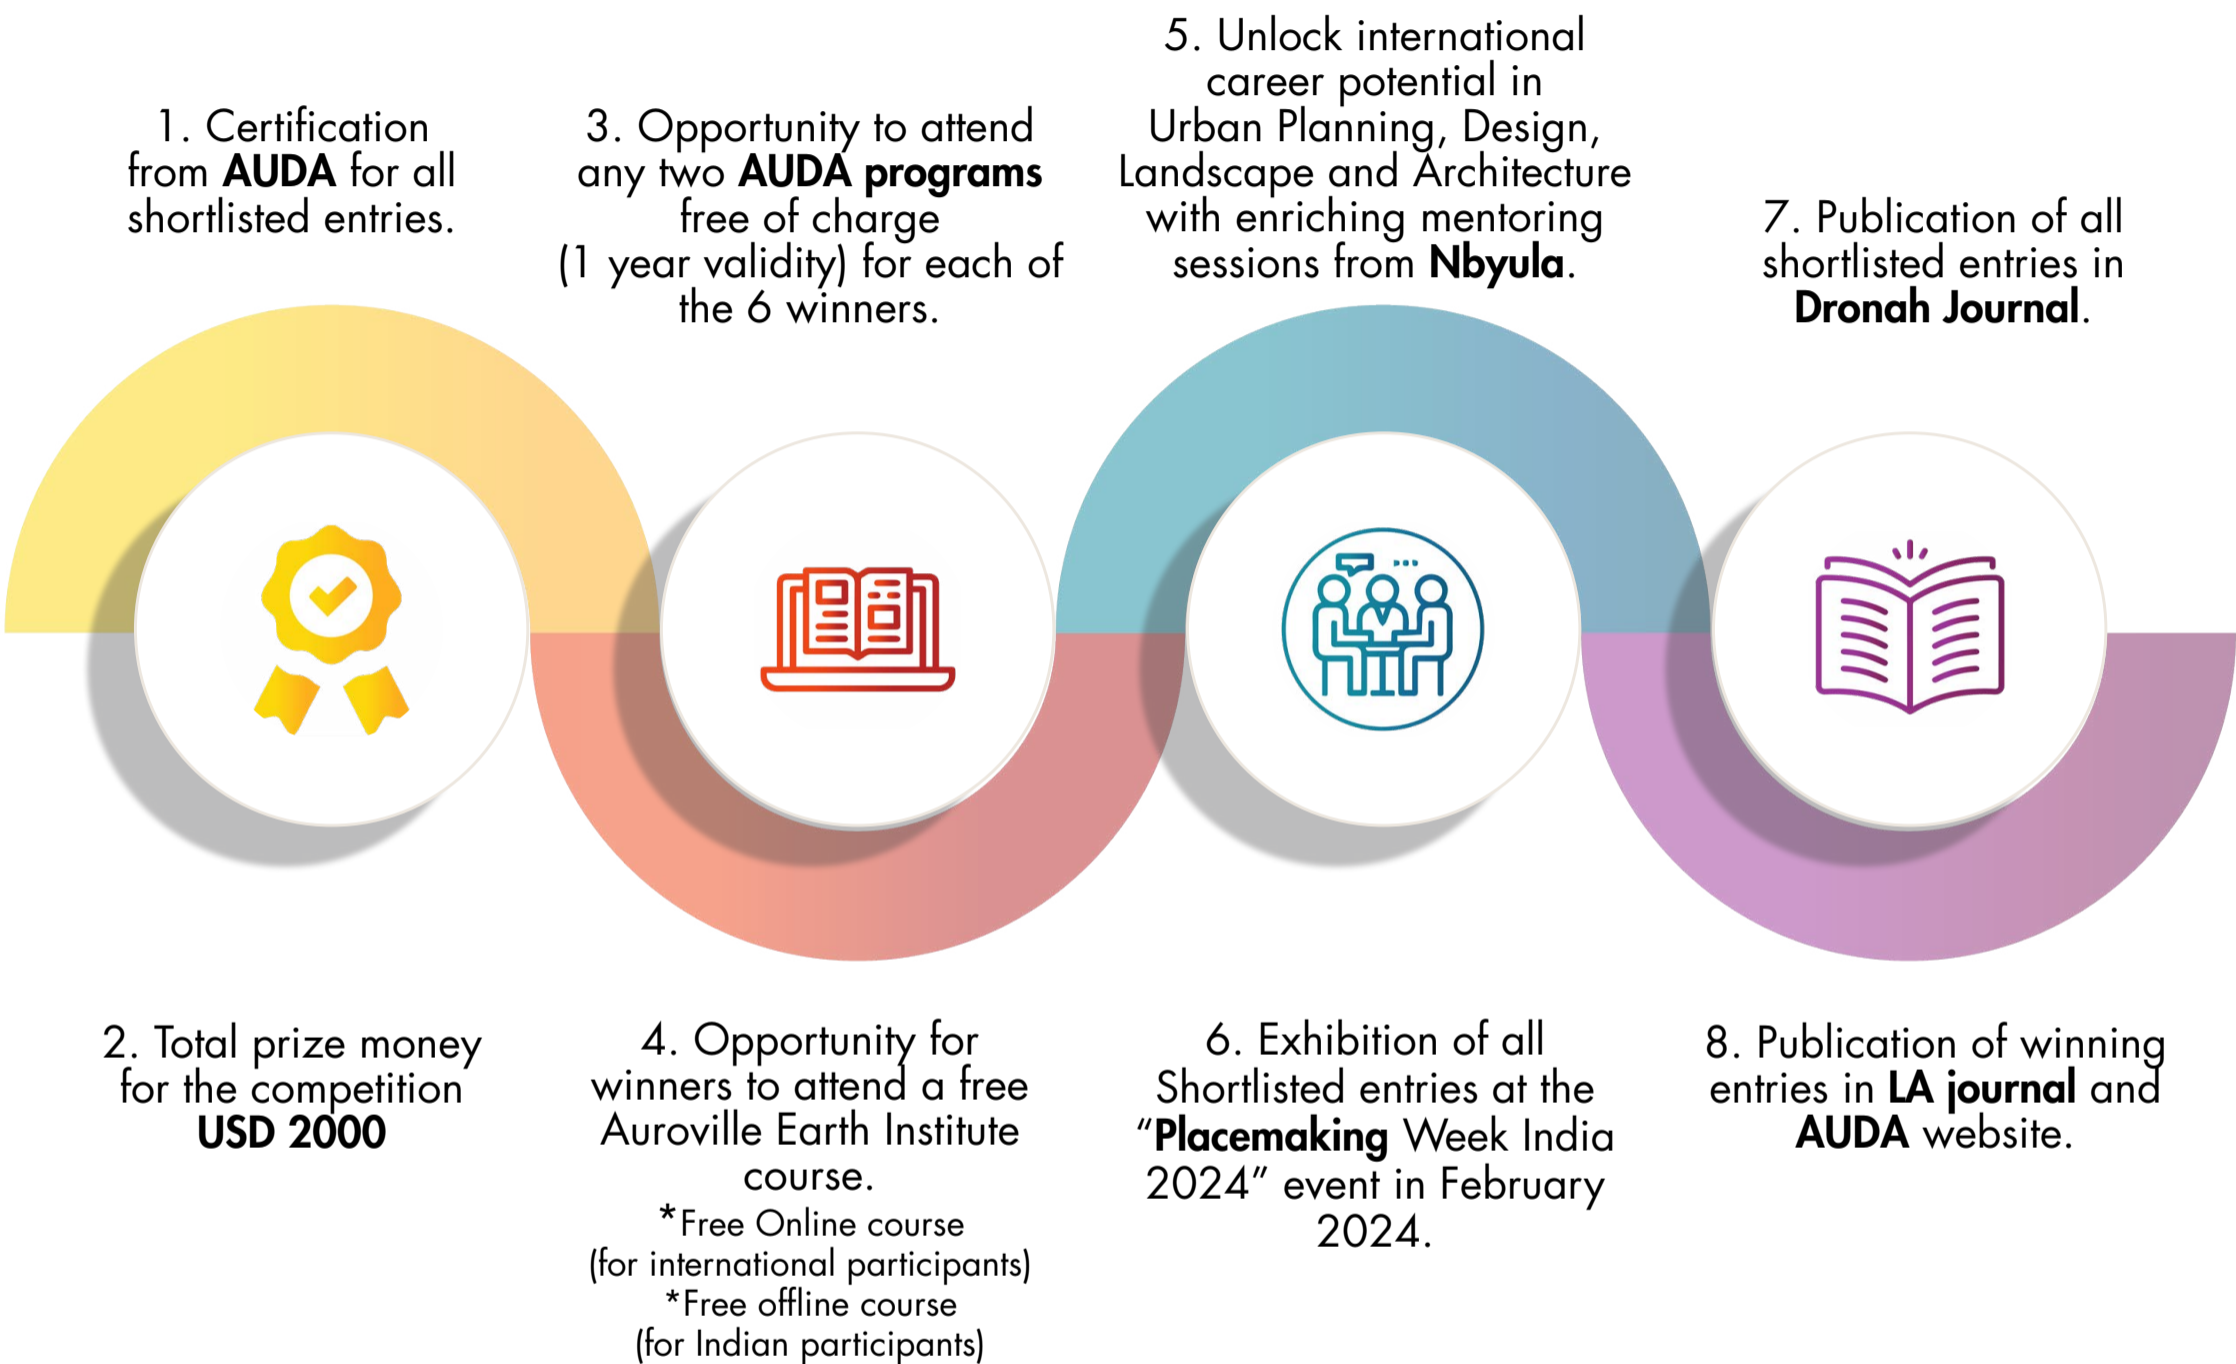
1. Certification from AUDA for all shortlisted entries.

2. Total prize money for the competition USD 2000

3. Opportunity to attend any two AUDA programs free of charge (1 year validity) for each of the 6 winners.

4. Opportunity for winners to attend a free Auroville Earth Institute course.
*Free Online course (for international participants)
*Free offline course (for Indian participants)

5. Unlock international career potential in Urban Planning, Design, Landscape and Architecture with enriching mentoring sessions from Nbyula.

6. Exhibition of all Shortlisted entries at the "Placemaking Week India 2024" event in February 2024.

7. Publication of all shortlisted entries in Dronah Journal.

8. Publication of winning entries in LA journal and AUDA website.